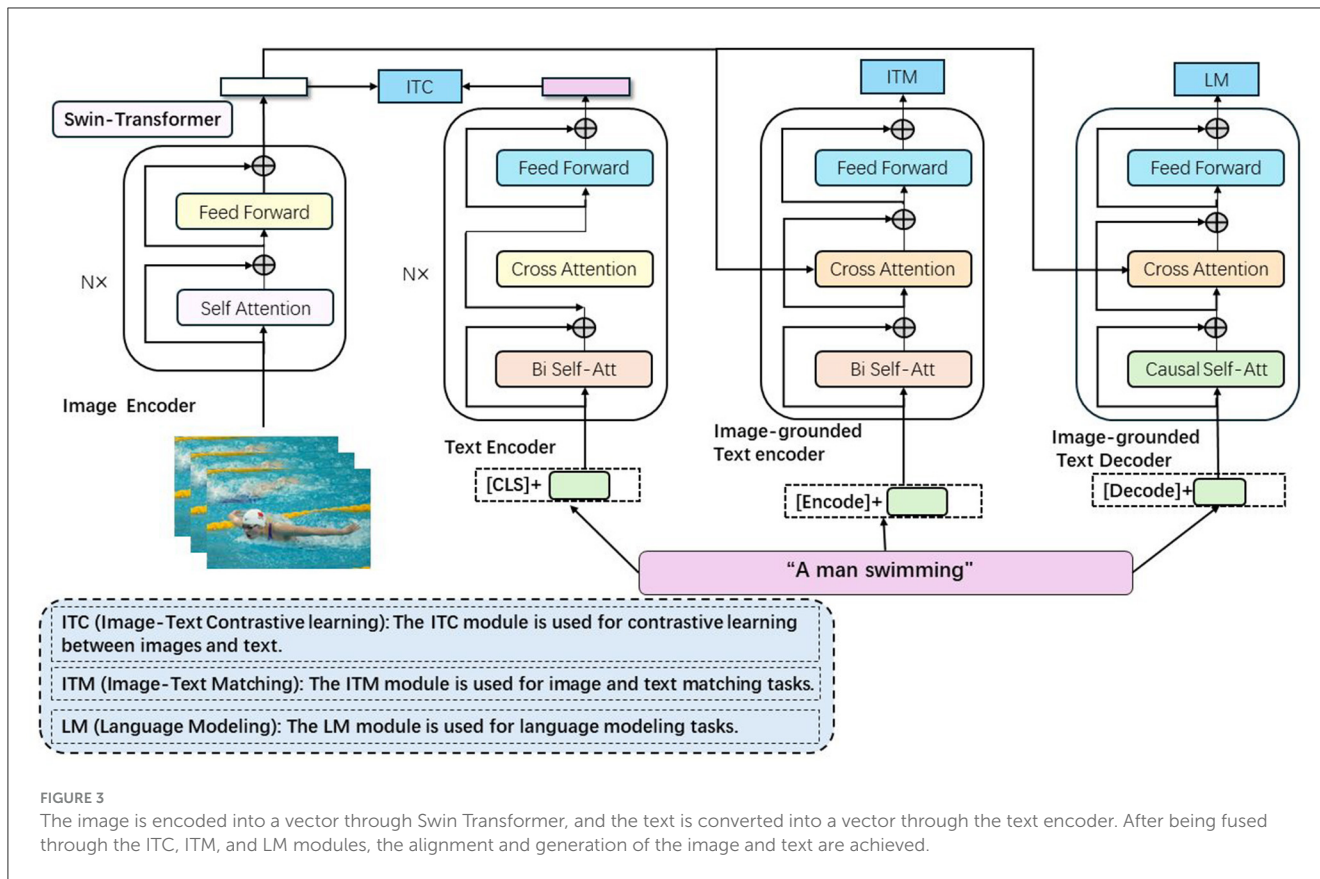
Swin-Transformer

ITC

ITM

LM

Feed Forward

N×

Self Attention

Image Encoder

Feed Forward

N×

Cross Attention

Bi Self-Att

Text Encoder

[CLS]+

Feed Forward

Cross Attention

Bi Self-Att

Image-grounded Text encoder

[Encode]+

Feed Forward

Cross Attention

Causal Self-Att

Image-grounded Text Decoder

[Decode]+

"A man swimming"

ITC (Image-Text Contrastive learning): The ITC module is used for contrastive learning between images and text.

ITM (Image-Text Matching): The ITM module is used for image and text matching tasks.

LM (Language Modeling): The LM module is used for language modeling tasks.

FIGURE 3

The image is encoded into a vector through Swin Transformer, and the text is converted into a vector through the text encoder. After being fused through the ITC, ITM, and LM modules, the alignment and generation of the image and text are achieved.